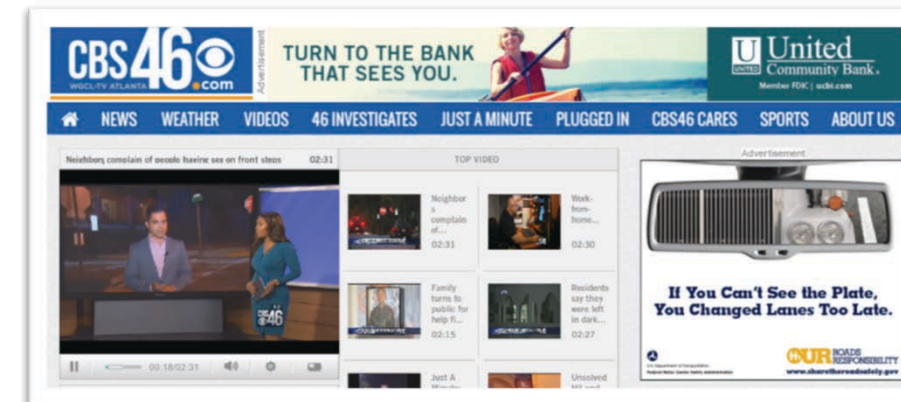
CBS46.com
WGCL-TV ATLANTA

Advertisement

TURN TO THE BANK THAT SEES YOU.

United Community Bank.
Member FDIC | ucbi.com

NEWS WEATHER VIDEOS 46 INVESTIGATES JUST A MINUTE PLUGGED IN CBS46 CARES SPORTS ABOUT US

Neighbors complain of people having sex on front steps 02:31

CBS46

00:18/02:31

TOP VIDEO

Neighbors complain of... 02:31

Work-from-home... 02:30

Family turns to public for help fi... 02:15

Residents say they were left in dark... 02:27

Just A Minute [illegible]

Unsolved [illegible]

Advertisement

If You Can't See the Plate, You Changed Lanes Too Late.

U.S. Department of Transportation
Federal Motor Carrier Safety Administration

OUR ROADS OUR RESPONSIBILITY
www.sharetheroadsafely.gov